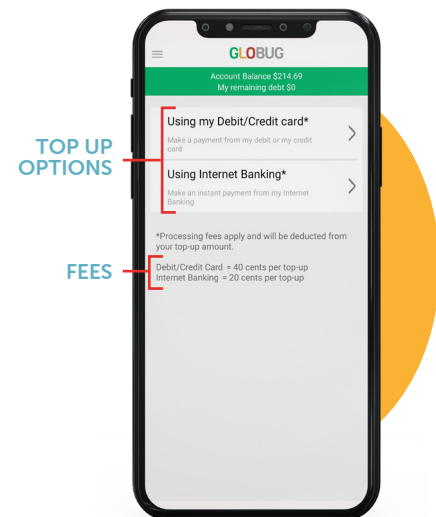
GLOBUG

Account Balance $214.69
My remaining debt $0

TOP UP OPTIONS

Using my Debit/Credit card*
Make a payment from my debit or my credit card

Using Internet Banking*
Make an instant payment from my Internet Banking

*Processing fees apply and will be deducted from your top-up amount.

FEES

Debit/Credit Card = 40 cents per top-up
Internet Banking = 20 cents per top-up